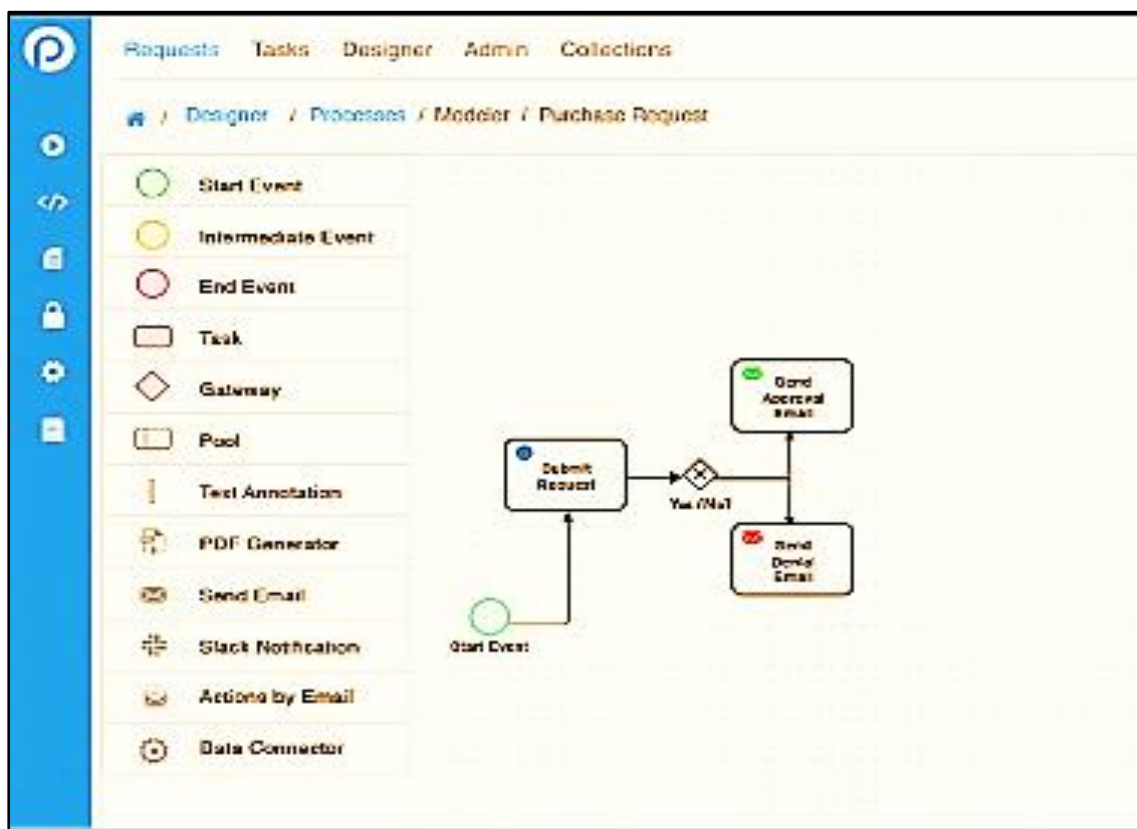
Requests Tasks Designer Admin Collections

/ Designer / Processes / Modeler / Purchase Request

Start Event
Intermediate Event
End Event
Task
Gateway
Pool
Text Annotation
PDF Generator
Send Email
Slack Notification
Actions by Email
Data Connector

Send Approval Email
Submit Request
Yes/No?
Send Denial Email
Start Event